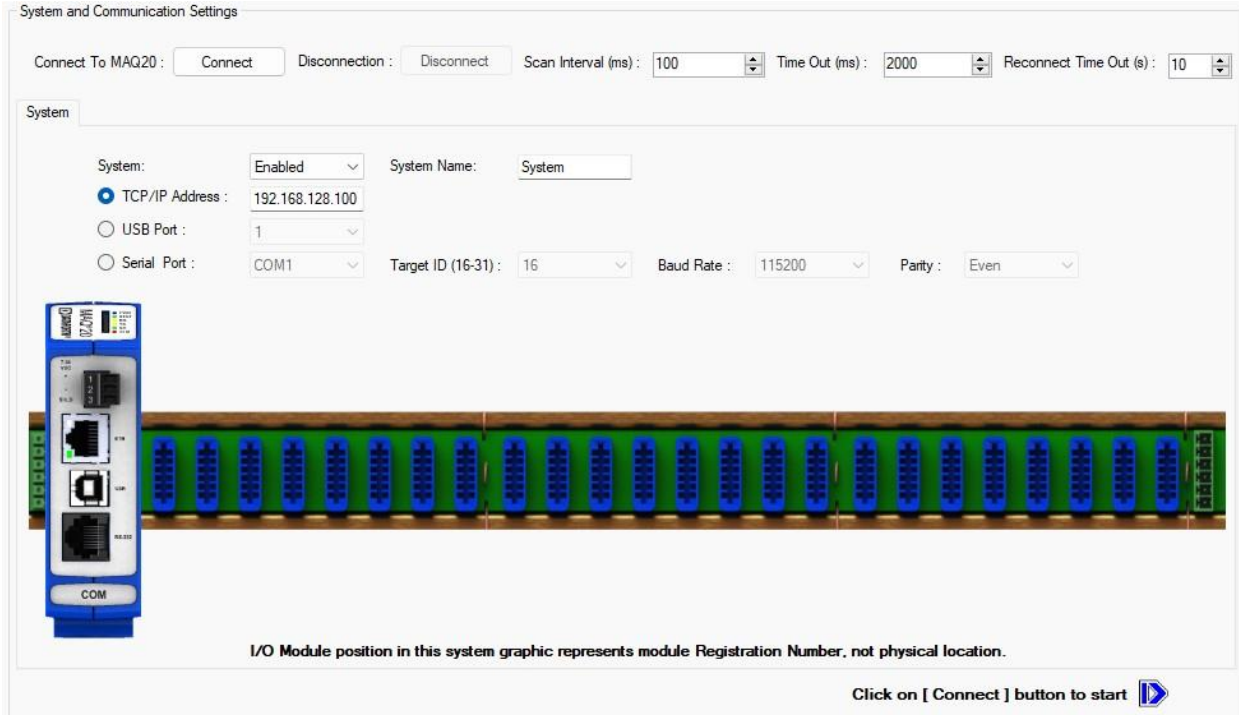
System and Communication Settings

Connect To MAQ20 : Connect Disconnection : Disconnect Scan Interval (ms) : 100 Time Out (ms) : 2000 Reconnect Time Out (s) : 10

System

System: Enabled System Name: System

TCP/IP Address : 192.168.128.100

USB Port : 1

Serial Port : COM1 Target ID (16-31) : 16 Baud Rate : 115200 Parity : Even

MAQ20

COM

I/O Module position in this system graphic represents module Registration Number, not physical location.

Click on [ Connect ] button to start